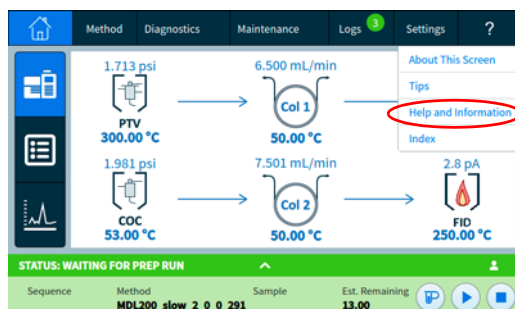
Method Diagnostics Maintenance Logs 3 Settings ?

About This Screen
Tips
Help and Information
Index

1.713 psi
PTV
300.00 °C

6.500 mL/min
Col 1
50.00 °C

1.981 psi
COC
53.00 °C

7.501 mL/min
Col 2
50.00 °C

2.8 pA
FID
250.00 °C

STATUS: WAITING FOR PREP RUN

| Sequence | Method | Sample | Est. Remaining |
|---|---|---|---|
| | MDL200_slow_2_0_0_291 | | 13.00 |